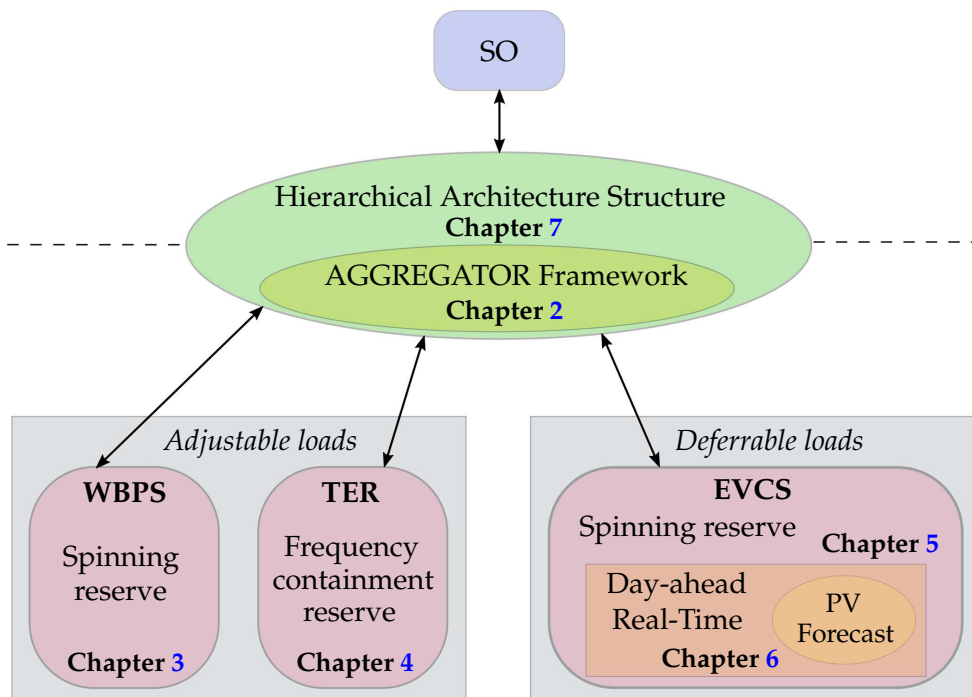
SO

Hierarchical Architecture Structure
**Chapter 7**

AGGREGATOR Framework
**Chapter 2**

*Adjustable loads*

**WBPS**
Spinning reserve
**Chapter 3**

**TER**
Frequency containment reserve
**Chapter 4**

*Deferrable loads*

**EVCS**
Spinning reserve
**Chapter 5**

Day-ahead
Real-Time
**Chapter 6**

PV Forecast